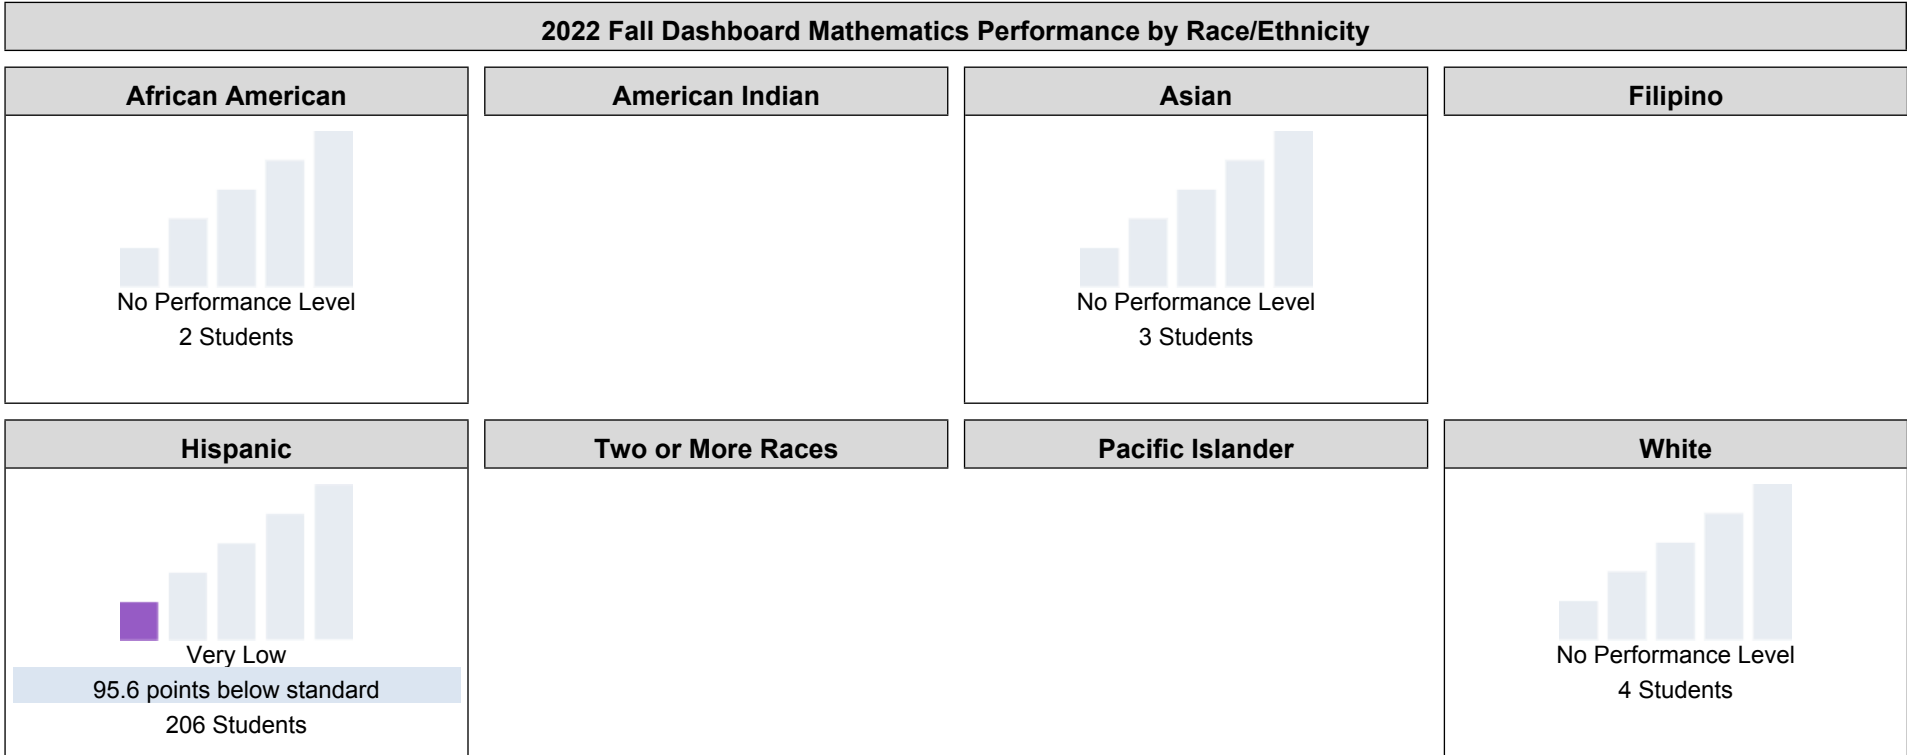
2022 Fall Dashboard Mathematics Performance by Race/Ethnicity

African American

No Performance Level
2 Students

American Indian

Asian

No Performance Level
3 Students

Filipino

Hispanic

Very Low
95.6 points below standard
206 Students

Two or More Races

Pacific Islander

White

No Performance Level
4 Students